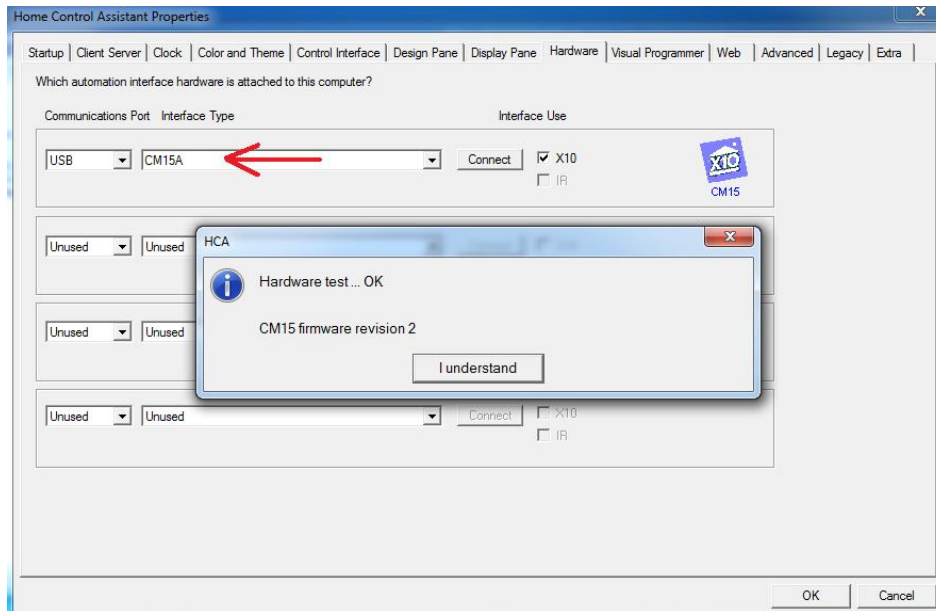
Home Control Assistant Properties

Startup | Client Server | Clock | Color and Theme | Control Interface | Design Pane | Display Pane | Hardware | Visual Programmer | Web | Advanced | Legacy | Extra

Which automation interface hardware is attached to this computer?

Communications Port Interface Type

Interface Use

USB CM15A Connect X10 IR

X10 CM15

Unused Unused

Unused Unused

Unused Unused Connect X10 IR

HCA

Hardware test ... OK

CM15 firmware revision 2

I understand

OK Cancel